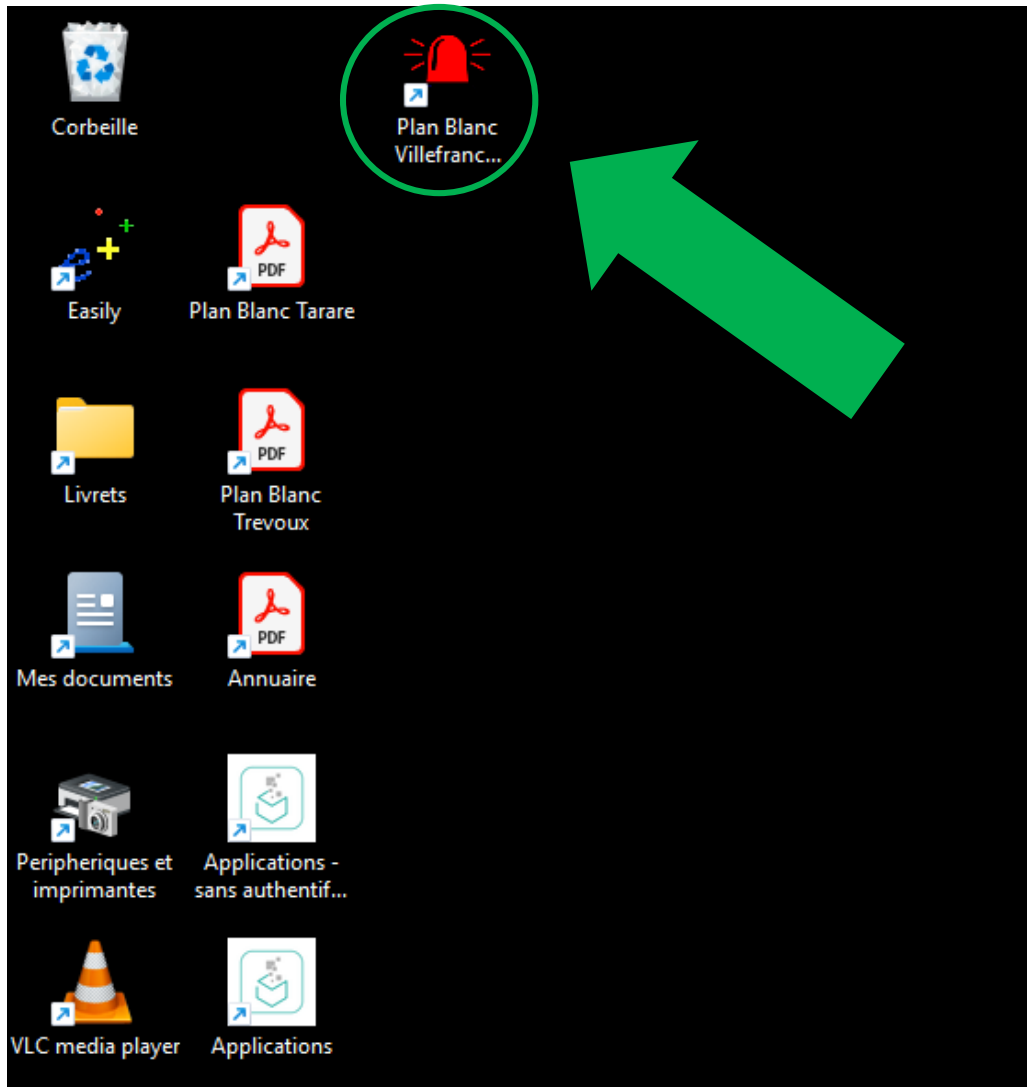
Corbeille

Plan Blanc Villefranc...

Easily

PDF
Plan Blanc Tarare

Livrets

PDF
Plan Blanc Trevoux

Mes documents

PDF
Annuaire

Peripheriques et imprimantes

Applications - sans authentif...

VLC media player

Applications